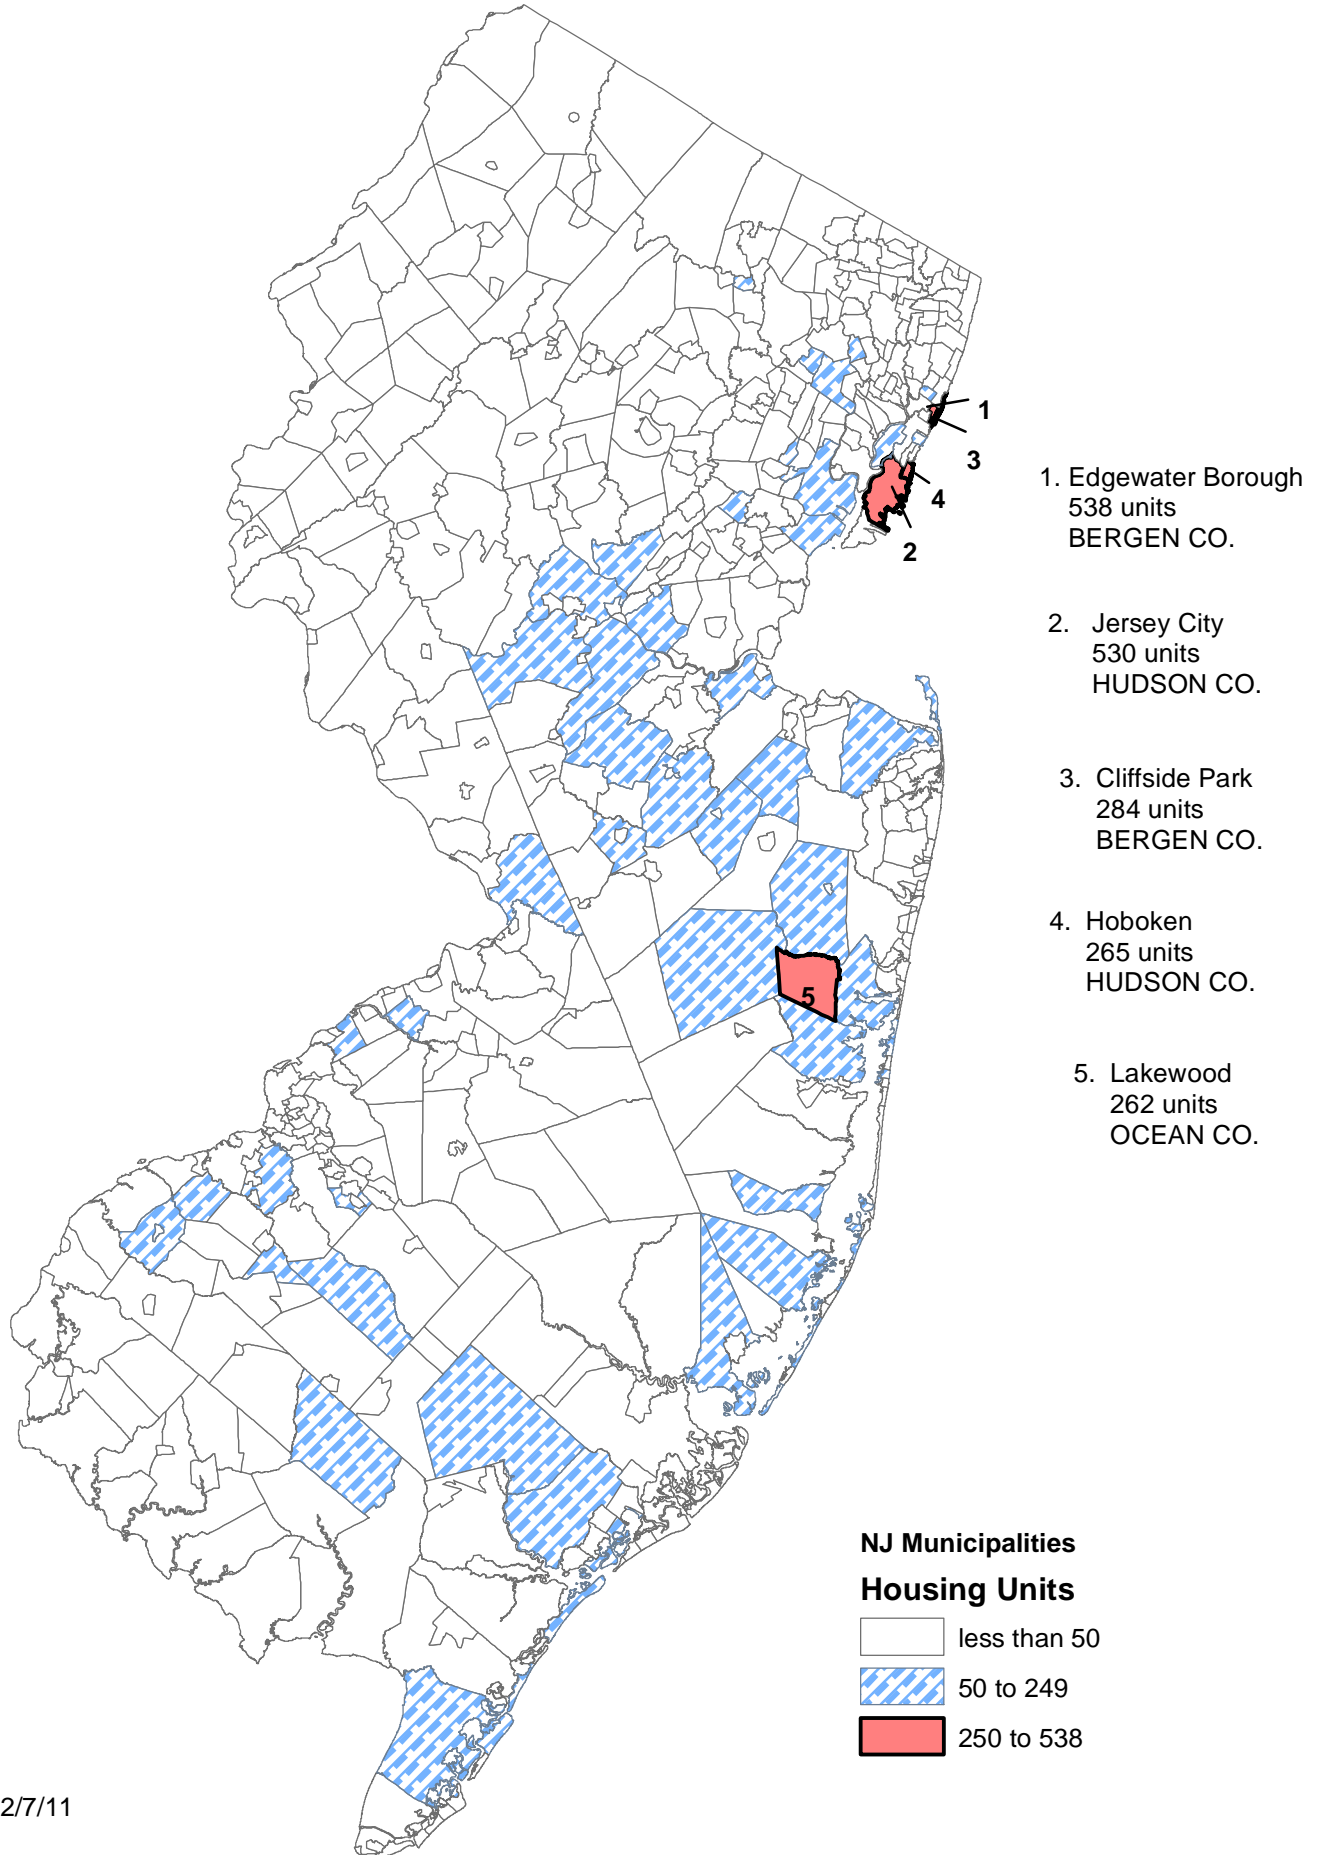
1
3
4
2
5

1. Edgewater Borough
538 units
BERGEN CO.

2. Jersey City
530 units
HUDSON CO.

3. Cliffside Park
284 units
BERGEN CO.

4. Hoboken
265 units
HUDSON CO.

5. Lakewood
262 units
OCEAN CO.

NJ Municipalities
Housing Units
less than 50
50 to 249
250 to 538

2/7/11